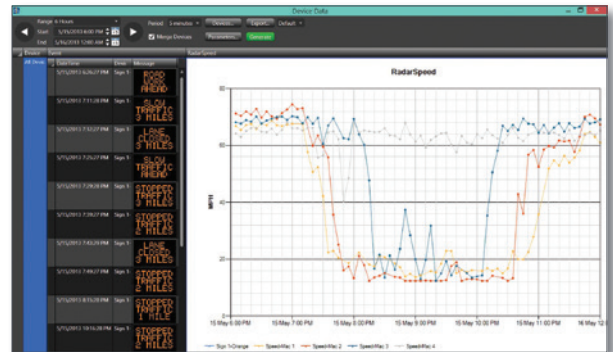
Device Data

Range 6 Hours

Start 5/15/2013 6:00 PM

End 5/16/2013 12:00 AM

Period 5 minutes

Devices...

Export...

Default

Merge Devices

Parameters...

Generate

Events

RadarSpeed

All Devices

Date/Time

Device

Message

5/15/2013 6:26:27 PM

Sign 5

ROAD WORK AHEAD

5/15/2013 7:11:28 PM

Sign 5

SLOW TRAFFIC 3 MILES

5/15/2013 7:32:27 PM

Sign 5

LANE CLOSED 3 MILES

5/15/2013 7:25:27 PM

Sign 5

SLOW TRAFFIC 3 MILES

5/15/2013 7:29:28 PM

Sign 5

STOPPED TRAFFIC 3 MILES

5/15/2013 7:39:27 PM

Sign 5

STOPPED TRAFFIC 2 MILES

5/15/2013 7:43:28 PM

Sign 5

LANE CLOSED 2 MILES

5/15/2013 7:49:27 PM

Sign 5

STOPPED TRAFFIC 2 MILES

5/15/2013 8:15:28 PM

Sign 5

STOPPED TRAFFIC 1 MILE

5/15/2013 10:16:28 PM

Sign 5

STOPPED TRAFFIC 2 MILES

RadarSpeed

MPH

80

60

40

20

15 May 6:00 PM

15 May 7:00 PM

15 May 8:00 PM

15 May 9:00 PM

15 May 10:00 PM

15 May 11:00 PM

16 May 12

Sign 1 Change

Speed-Mac 1

Speed-Mac 2

Speed-Mac 3

Speed-Mac 4